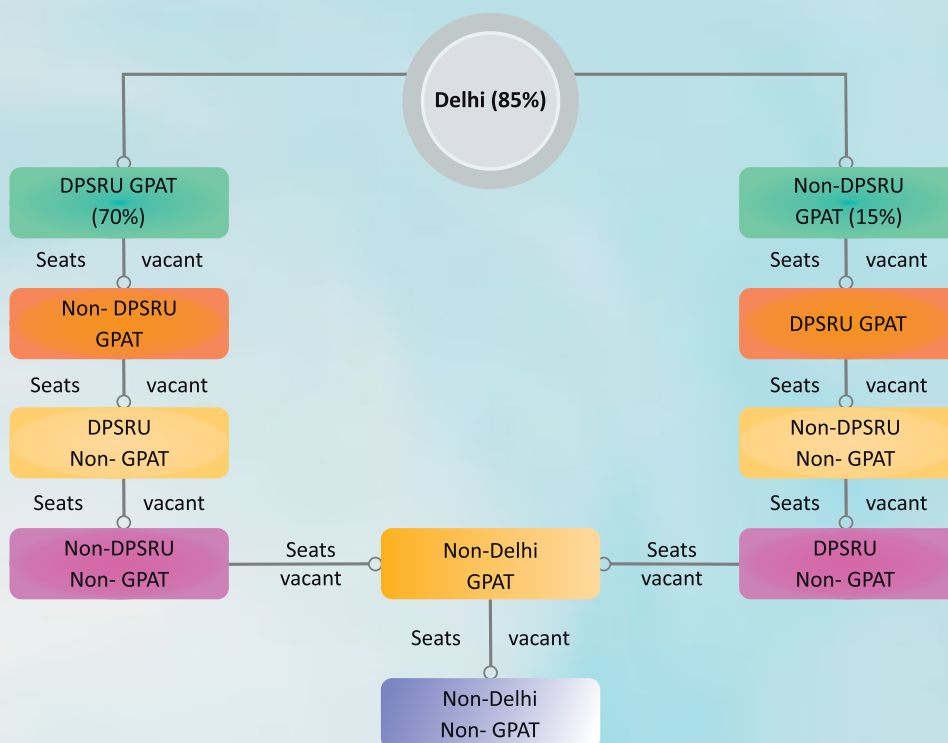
Delhi (85%)

DPSRU GPAT (70%)

Seats vacant

Non- DPSRU GPAT

Seats vacant

DPSRU Non- GPAT

Seats vacant

Non-DPSRU Non- GPAT

Non-DPSRU GPAT (15%)

Seats vacant

DPSRU GPAT

Seats vacant

Non-DPSRU Non- GPAT

Seats vacant

DPSRU Non- GPAT

Seats vacant

Non-Delhi GPAT

Seats vacant

Seats vacant

Non-Delhi Non- GPAT